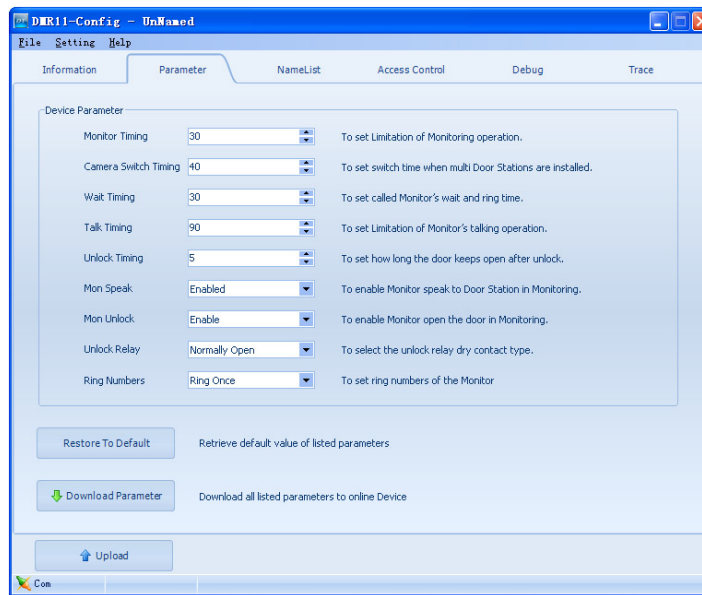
DMR11-Config - UnNamed

File Setting Help

Information Parameter NameList Access Control Debug Trace

Device Parameter

| | | |
|---|---|---|
| Monitor Timing | 30 | To set Limitation of Monitoring operation. |
| Camera Switch Timing | 40 | To set switch time when multi Door Stations are installed. |
| Wait Timing | 30 | To set called Monitor's wait and ring time. |
| Talk Timing | 90 | To set Limitation of Monitor's talking operation. |
| Unlock Timing | 5 | To set how long the door keeps open after unlock. |
| Mon Speak | Enabled | To enable Monitor speak to Door Station in Monitoring. |
| Mon Unlock | Enable | To enable Monitor open the door in Monitoring. |
| Unlock Relay | Normally Open | To select the unlock relay dry contact type. |
| Ring Numbers | Ring Once | To set ring numbers of the Monitor |

Restore To Default Retrieve default value of listed parameters

Download Parameter Download all listed parameters to online Device

Upload

Com